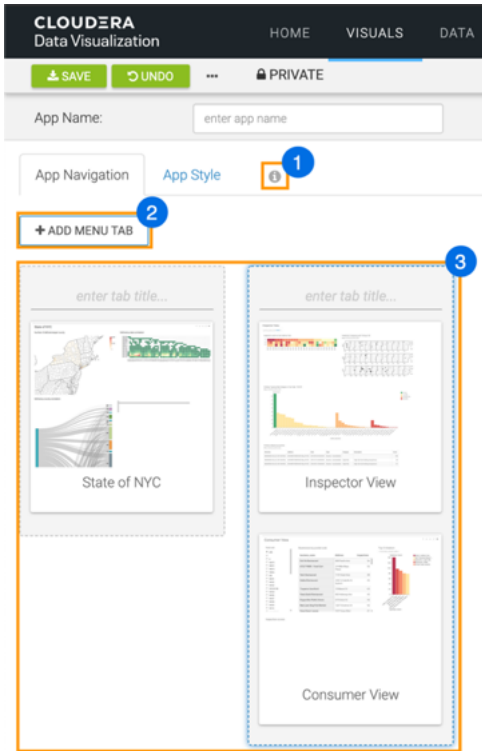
CLOUDERA
Data Visualization

HOME VISUALS DATA

SAVE UNDO ••• PRIVATE

App Name: enter app name

App Navigation App Style

1

2

+ ADD MENU TAB

3

enter tab title...

State of NYC

enter tab title...

Inspector View

Consumer View